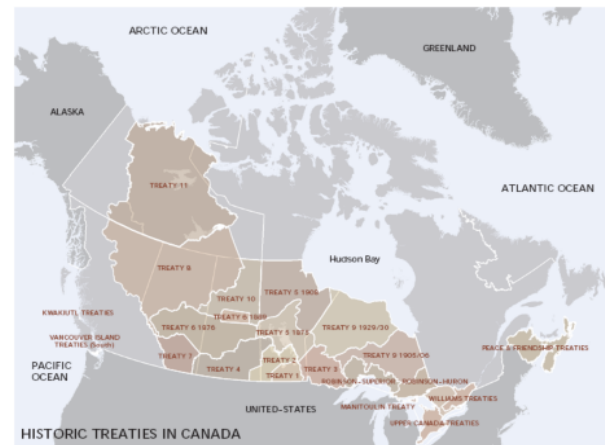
ARCTIC OCEAN

GREENLAND

ALASKA

TREATY 11

ATLANTIC OCEAN

Hudson Bay

TREATY 8

TREATY 10

TREATY 5 1908

KWAKIUTL TREATIES

TREATY 8 1899

TREATY 6 1876

VANCOUVER ISLAND TREATIES (Douglas)

TREATY 5 1875

TREATY 9 1929/30

PEACE & FRIENDSHIP TREATIES

PACIFIC OCEAN

TREATY 7

TREATY 2

TREATY 9 1905/06

TREATY 4

TREATY 3

TREATY 1

ROBINSON–SUPERIOR

ROBINSON–HURON

WILLIAMS TREATIES

UNITED–STATES

MANITOULIN TREATY

UPPER CANADA TREATIES

HISTORIC TREATIES IN CANADA